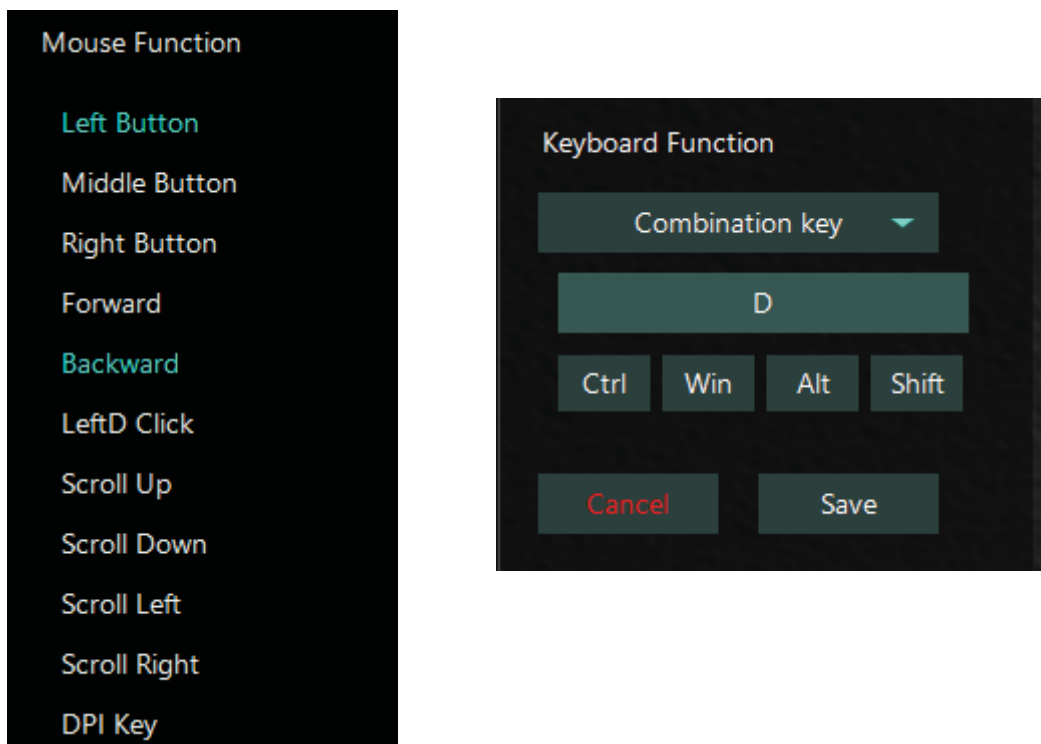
Mouse Function

Left Button
Middle Button
Right Button
Forward
Backward
LeftD Click
Scroll Up
Scroll Down
Scroll Left
Scroll Right
DPI Key

Keyboard Function

Combination key

D

Ctrl Win Alt Shift

Cancel Save